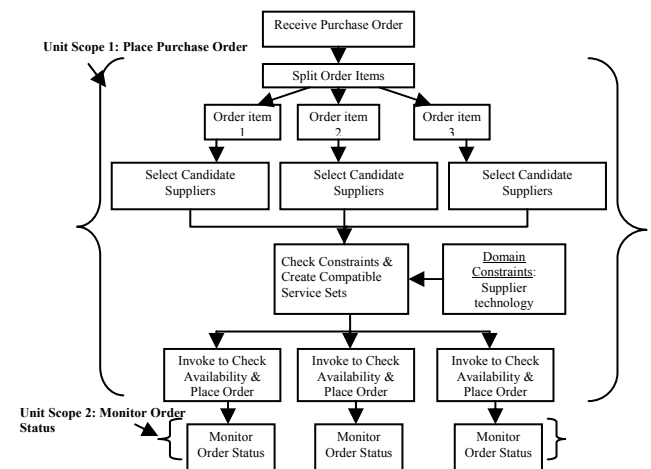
Receive Purchase Order

Unit Scope 1: Place Purchase Order

Split Order Items

Order item 1

Order item 2

Order item 3

Select Candidate Suppliers

Select Candidate Suppliers

Select Candidate Suppliers

Check Constraints & Create Compatible Service Sets

Domain Constraints: Supplier technology

Invoke to Check Availability & Place Order

Invoke to Check Availability & Place Order

Invoke to Check Availability & Place Order

Unit Scope 2: Monitor Order Status

Monitor Order Status

Monitor Order Status

Monitor Order Status